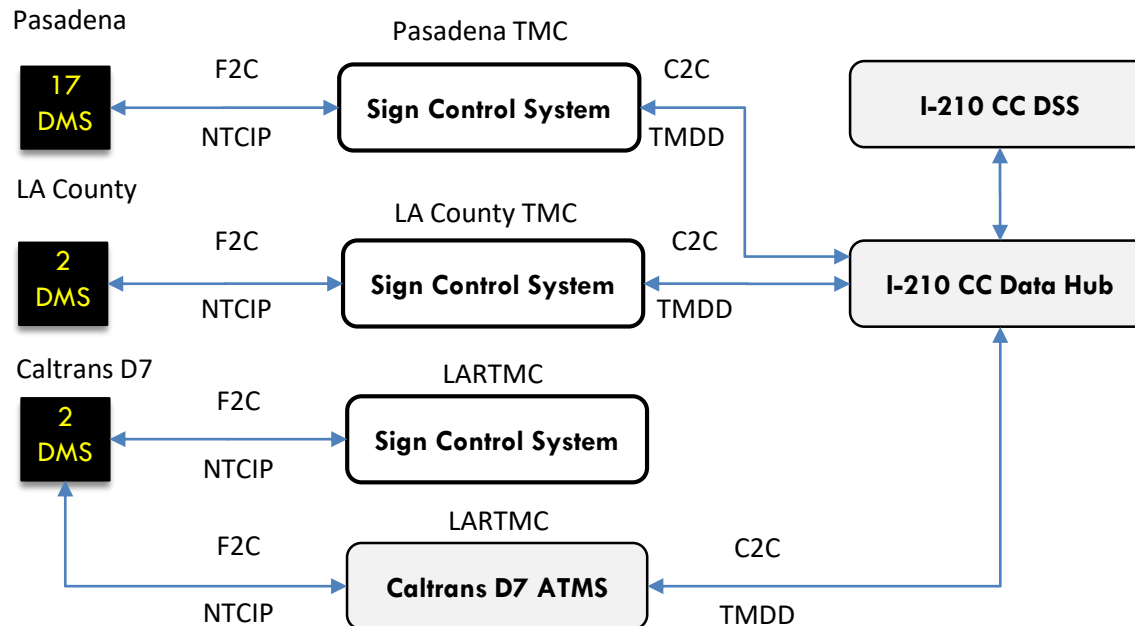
Pasadena

17
DMS

F2C

NTCIP

Pasadena TMC

Sign Control System

C2C

TMDD

I-210 CC DSS

LA County

2
DMS

F2C

NTCIP

LA County TMC

Sign Control System

C2C

TMDD

I-210 CC Data Hub

Caltrans D7

2
DMS

F2C

NTCIP

LARTMC

Sign Control System

F2C

NTCIP

LARTMC

Caltrans D7 ATMS

C2C

TMDD